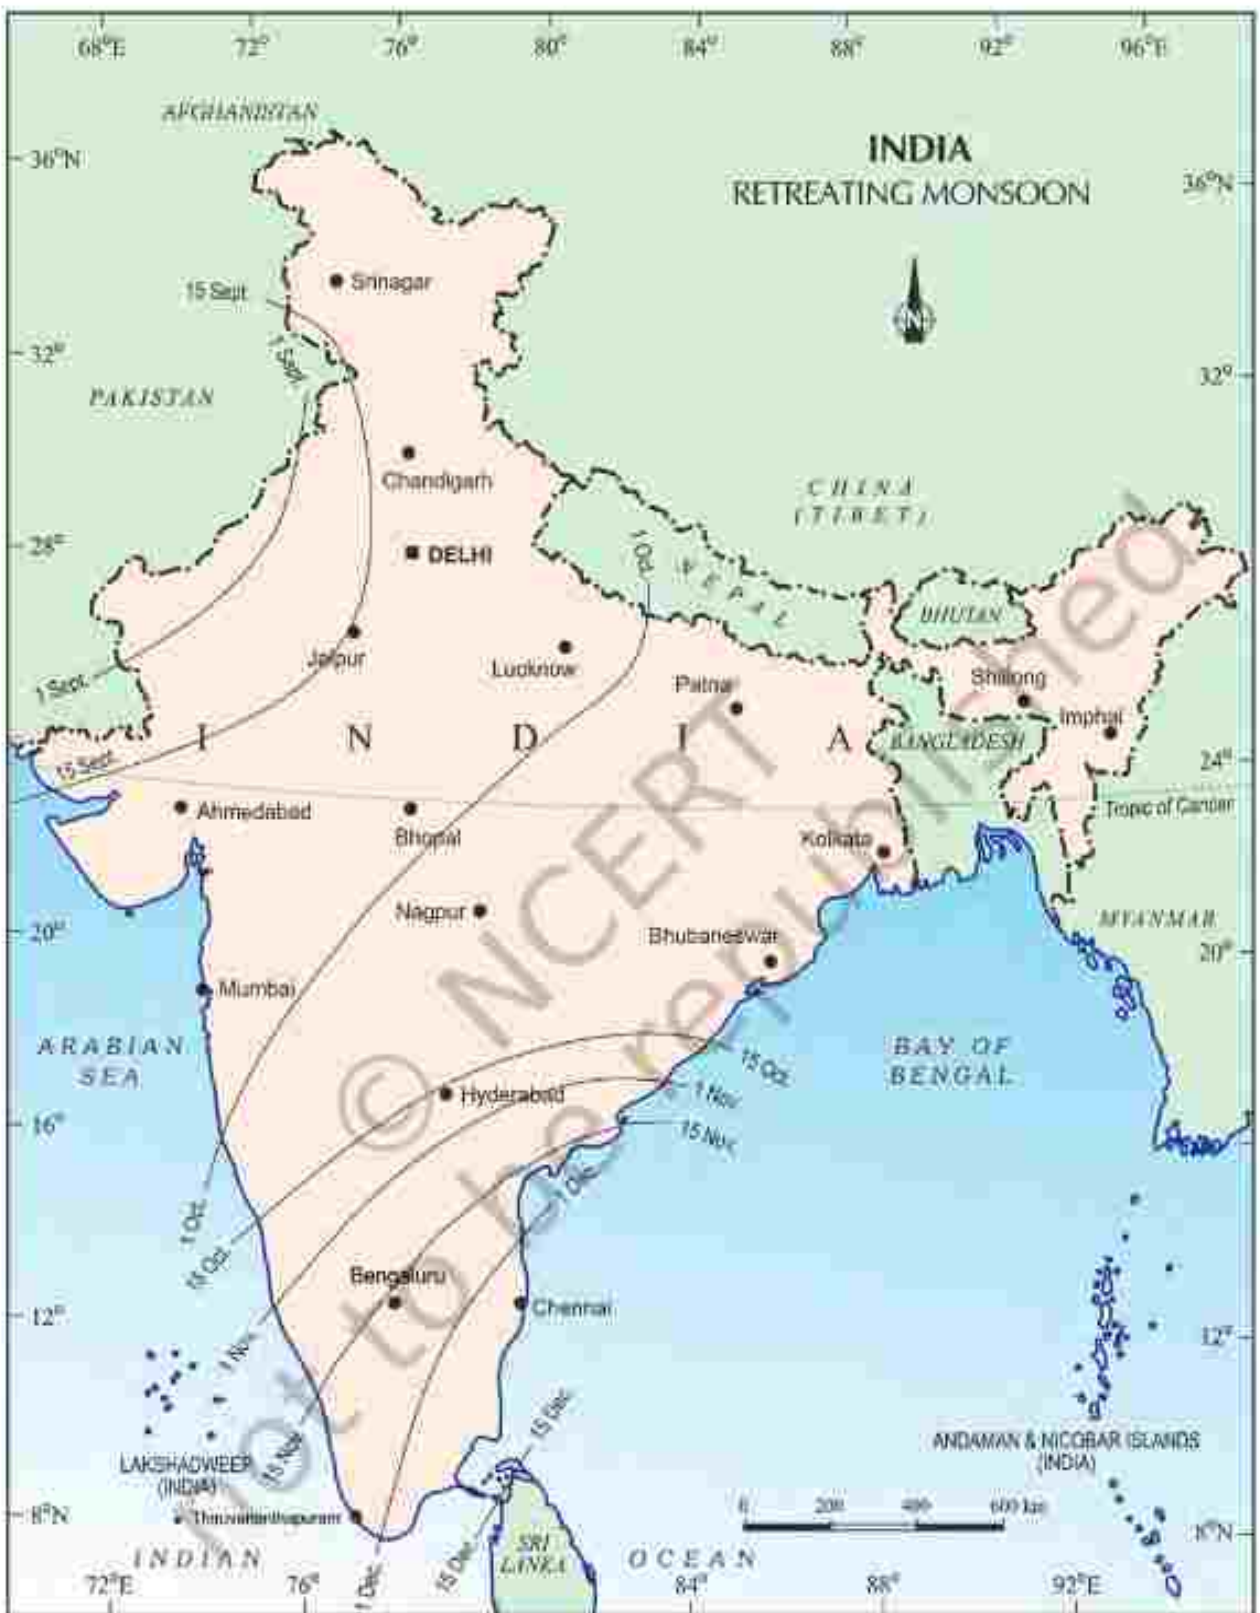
68°E 72° 76° 80° 84° 88° 92° 96°E

INDIA
RETREATING MONSOON

AFGHANISTAN
36°N
36°N
N
Srinagar
15 Sept
1 Sept
32°
32°
PAKISTAN
Chandigarh
CHINA
(TIBET)
28°
DELHI
1 Oct
NEPAL
BHUTAN
Jaipur
Lucknow
Patna
Shillong
1 Sept
Imphal
I N D I A
BANGLADESH
15 Sept
24°
Ahmedabad
Bhopal
Tropic of Cancer
Kolkata
Nagpur
MYANMAR
20°
Bhubaneswar
20°
Mumbai
ARABIAN SEA
BAY OF BENGAL
15 Oct
Hyderabad
1 Nov
16°
15 Nov
1 Dec
1 Oct
15 Oct
Bengaluru
12°
Chennai
12°
1 Nov
15 Dec
LAKSHADWEEP (INDIA)
15 Nov
ANDAMAN & NICOBAR ISLANDS (INDIA)
8°N
Thiruvananthapuram
0 200 400 600 km
8°N
INDIAN
OCEAN
SRI LANKA
15 Dec
1 Dec
72°E 76° 84° 88° 92°E

© NCERT not to be republished